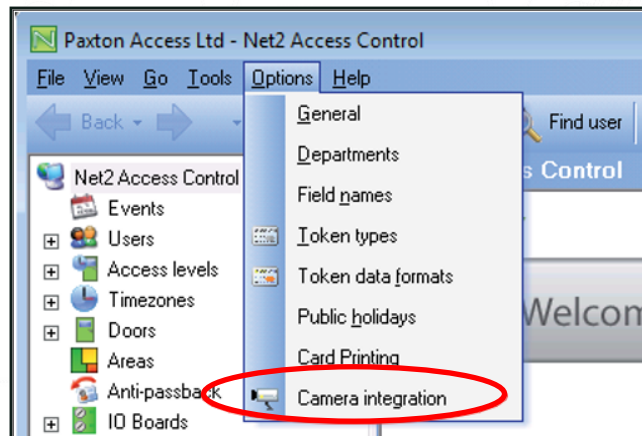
Paxton Access Ltd - Net2 Access Control

File View Go Tools Options Help

Back

Find user

Net2 Access Control
Events
Users
Access levels
Timezones
Doors
Areas
Anti-passback
IO Boards

General
Departments
Field names
Token types
Token data formats
Public holidays
Card Printing
Camera integration

s Control

Welcom